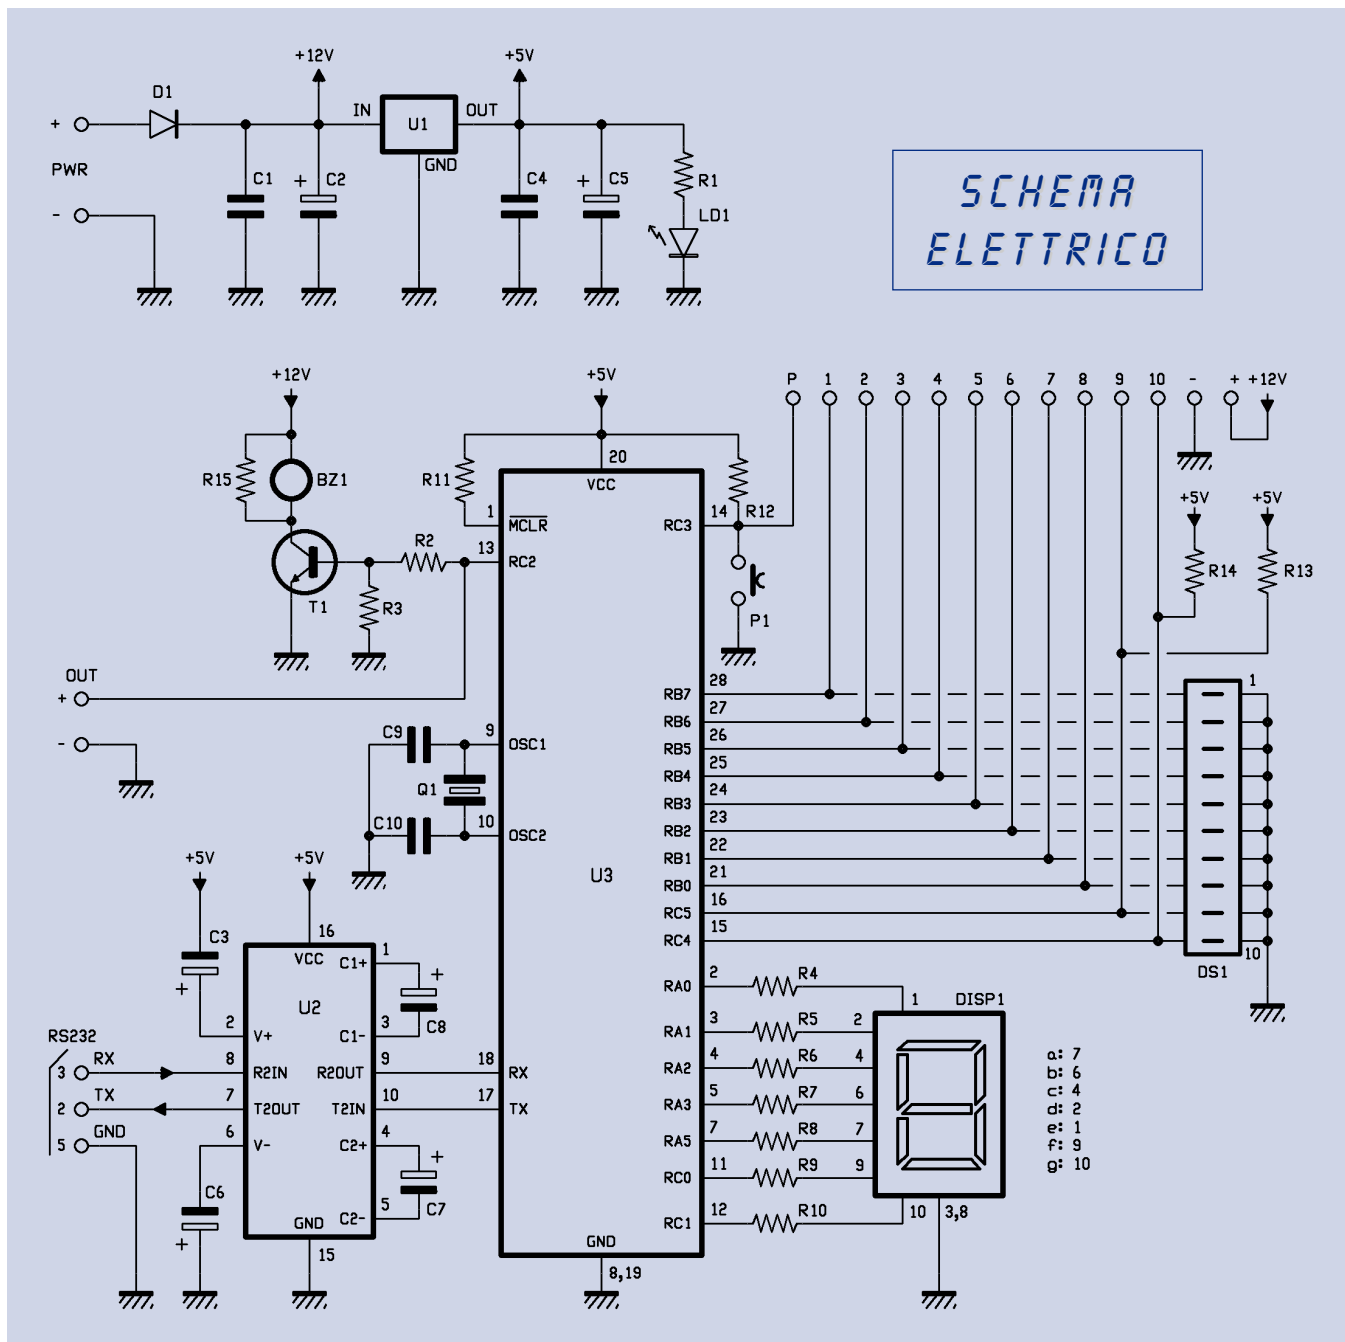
SCHEMA ELETTRICO

+ PWR -
D1
+12V
IN U1 OUT
GND
+5V
C1 + C2 C4 + C5
R1
LD1

+12V
R15 BZ1
T1
R2
R3
OUT + -
+5V
R11
20
VCC
1 $\overline{MCLR}$
13 RC2
14 RC3
R12
P1
C9
9 OSC1
Q1
C10
10 OSC2
U3
P 1 2 3 4 5 6 7 8 9 10 - + +12V
+5V +5V
R14 R13
RB7 28
RB6 27
RB5 26
RB4 25
RB3 24
RB2 23
RB1 22
RB0 21
RC5 16
RC4 15
1
10
DS1
RA0 2 R4
RA1 3 R5
RA2 4 R6
RA3 5 R7
RA5 7 R8
RC0 11 R9
RC1 12 R10
1 DISP1
2 4 6 7 9 10 3,8
a: 7
b: 6
c: 4
d: 2
e: 1
f: 9
g: 10
GND
8,19
+5V +5V
C3 +
16
VCC C1+ 1
U2
+ C8
2 V+
3 C1-
RS232
3 RX 8 R2IN
R2OUT 9
18 RX
2 TX 7 T2OUT
T2IN 10
17 TX
5 GND
6 V-
C2+ 4
+ C7
C6 +
5 C2-
GND
15